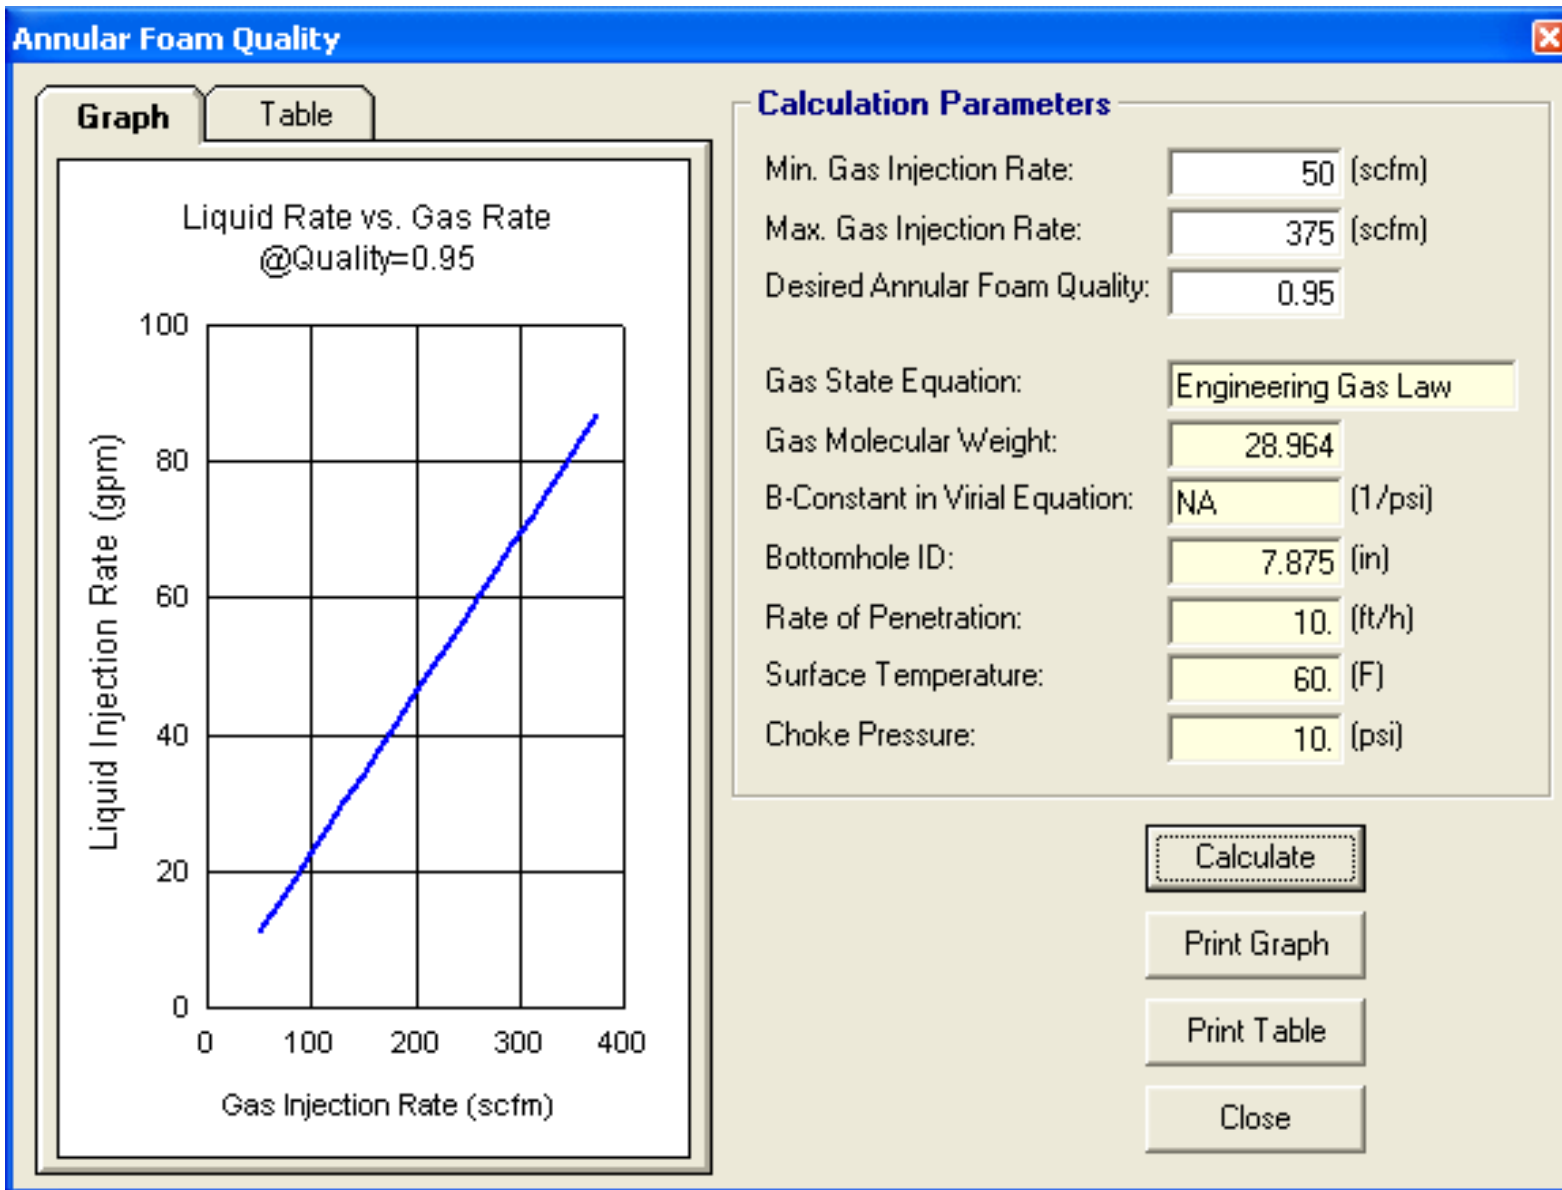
Annular Foam Quality

Graph | Table

Liquid Rate vs. Gas Rate
@Quality=0.95

Liquid Injection Rate (gpm)

100
80
60
40
20
0

0
100
200
300
400

Gas Injection Rate (scfm)

Calculation Parameters

Min. Gas Injection Rate: 50 (scfm)
Max. Gas Injection Rate: 375 (scfm)
Desired Annular Foam Quality: 0.95

Gas State Equation: Engineering Gas Law
Gas Molecular Weight: 28.964
B-Constant in Virial Equation: NA (1/psi)
Bottomhole ID: 7.875 (in)
Rate of Penetration: 10. (ft/h)
Surface Temperature: 60. (F)
Choke Pressure: 10. (psi)

Calculate
Print Graph
Print Table
Close